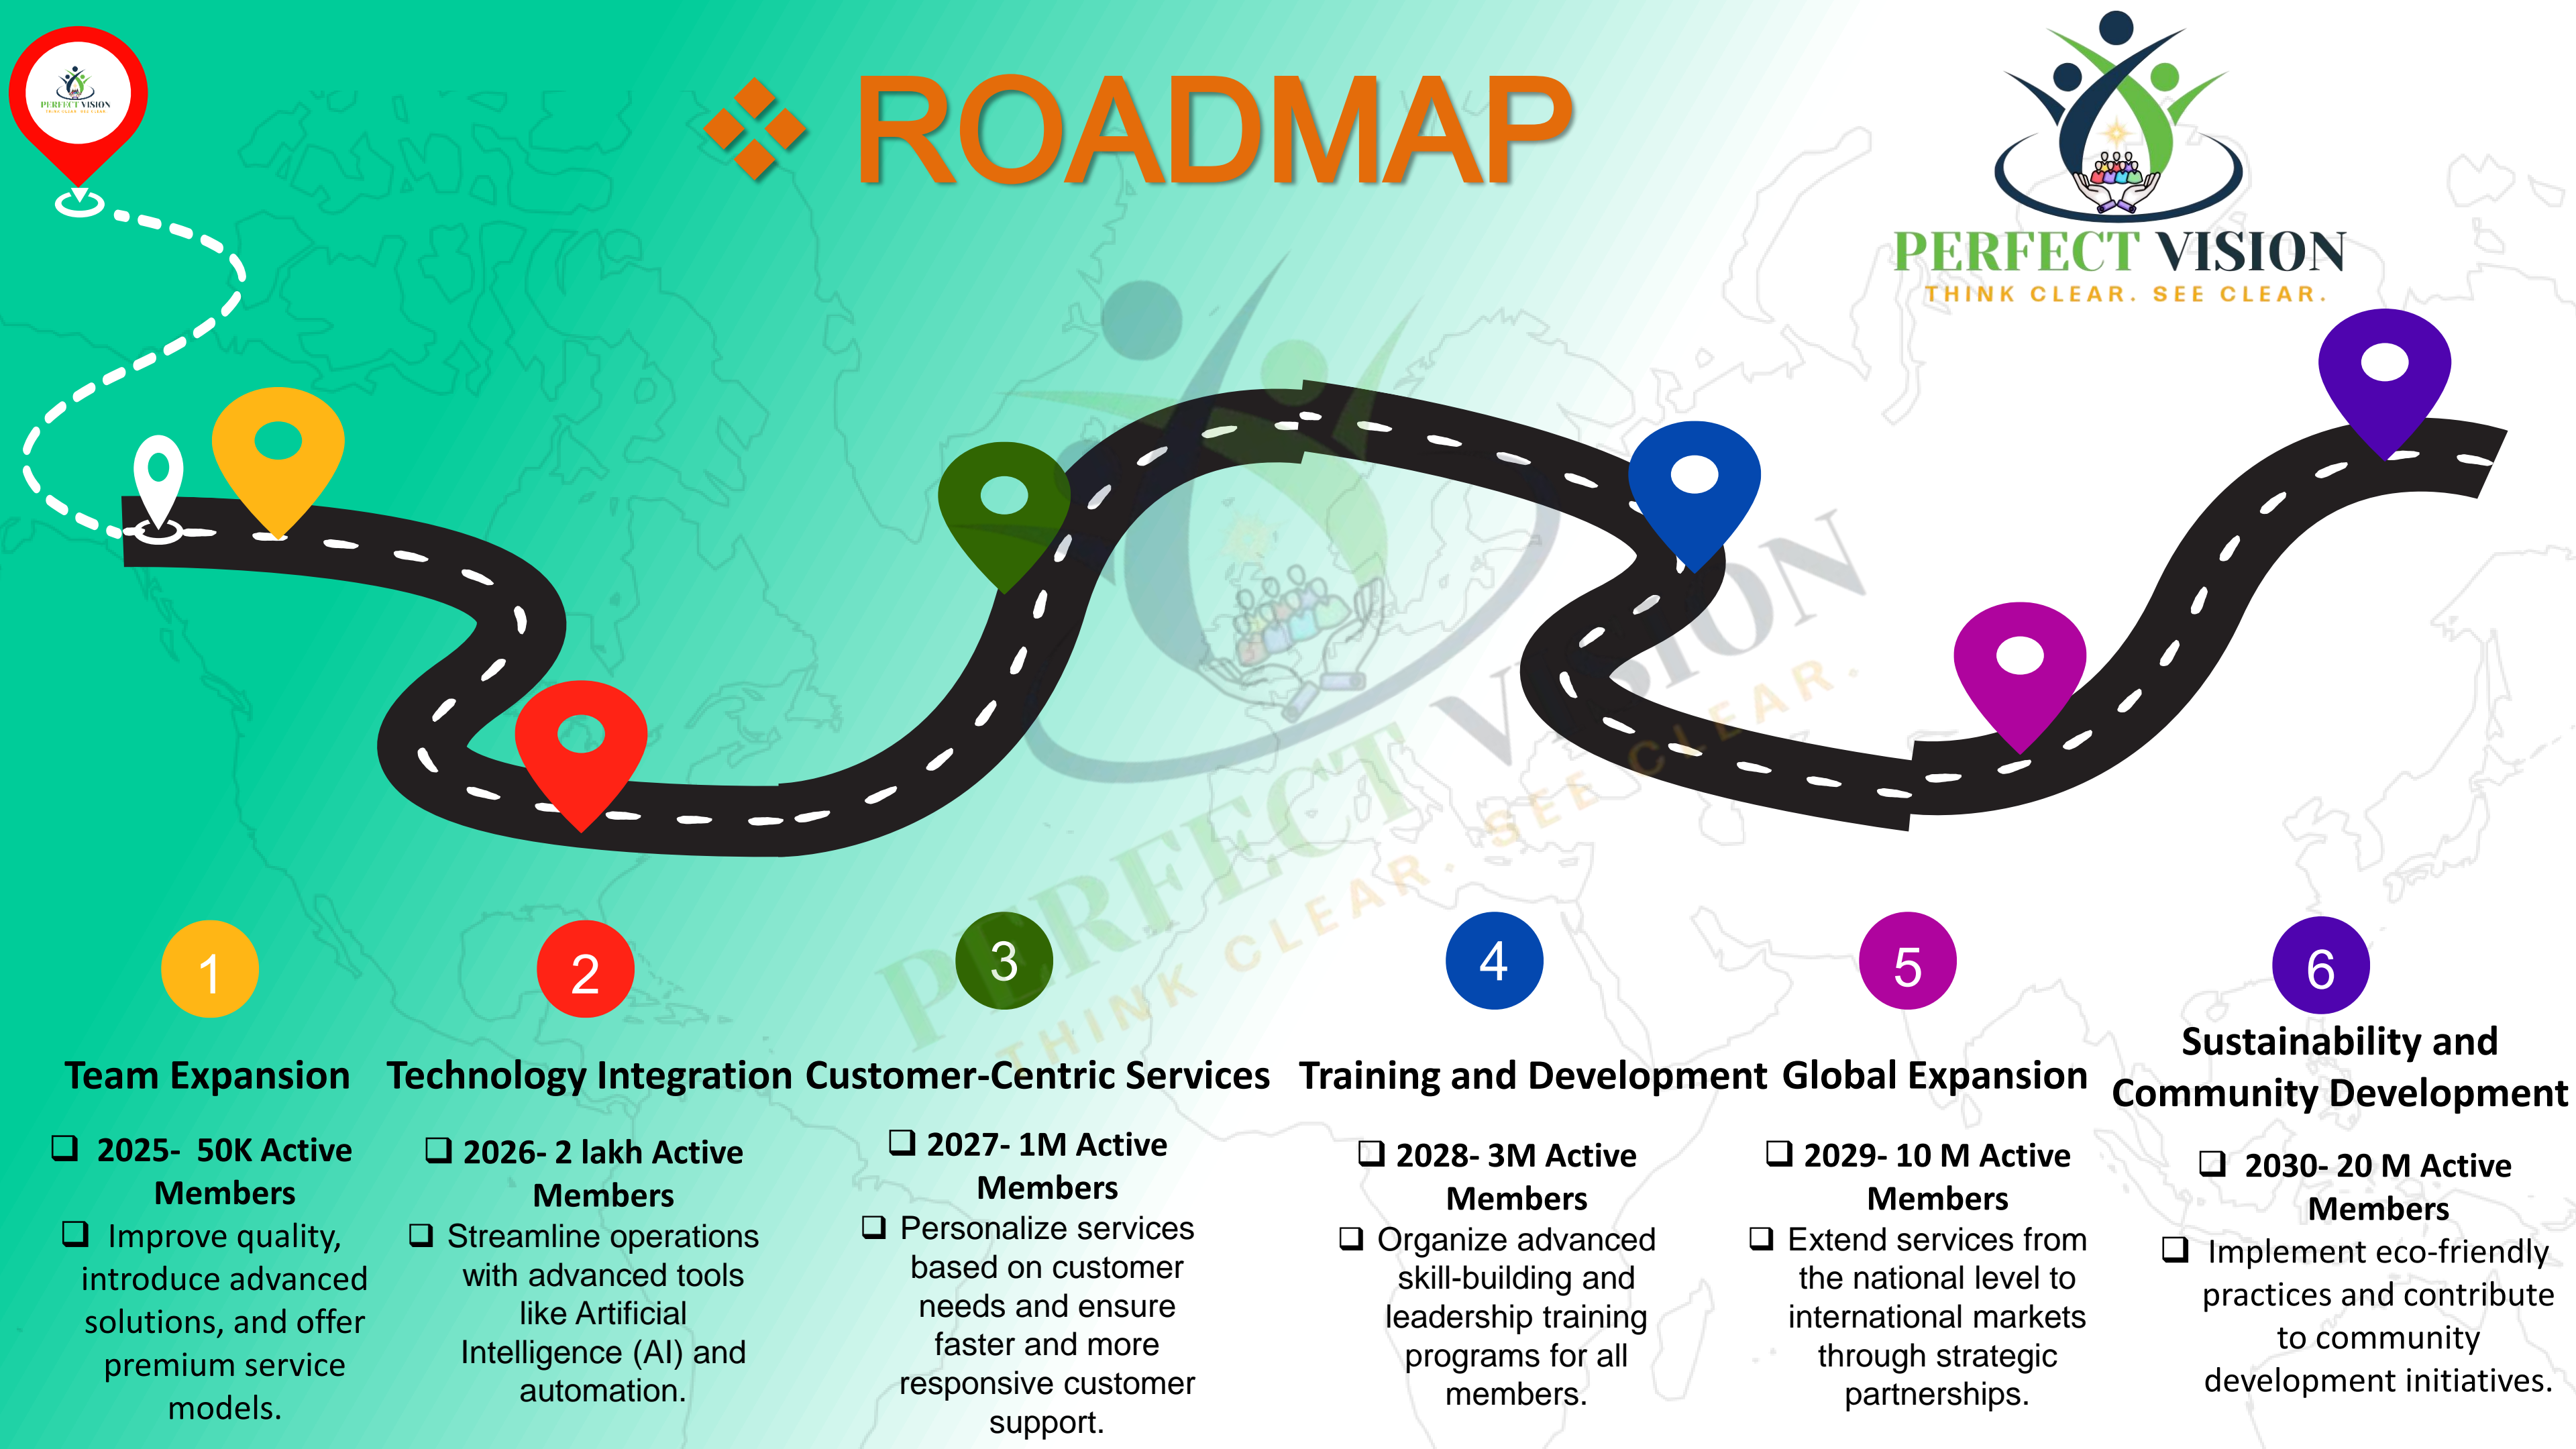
PERFECT VISION

ROADMAP

PERFECT VISION
THINK CLEAR. SEE CLEAR.

1
Team Expansion
❑ 2025- 50K Active Members
❑ Improve quality, introduce advanced solutions, and offer premium service models.

2
Technology Integration
❑ 2026- 2 lakh Active Members
❑ Streamline operations with advanced tools like Artificial Intelligence (AI) and automation.

3
Customer-Centric Services
❑ 2027- 1M Active Members
❑ Personalize services based on customer needs and ensure faster and more responsive customer support.

4
Training and Development
❑ 2028- 3M Active Members
❑ Organize advanced skill-building and leadership training programs for all members.

5
Global Expansion
❑ 2029- 10 M Active Members
❑ Extend services from the national level to international markets through strategic partnerships.

6
Sustainability and Community Development
❑ 2030- 20 M Active Members
❑ Implement eco-friendly practices and contribute to community development initiatives.

PERFECT VISION
THINK CLEAR. SEE CLEAR.